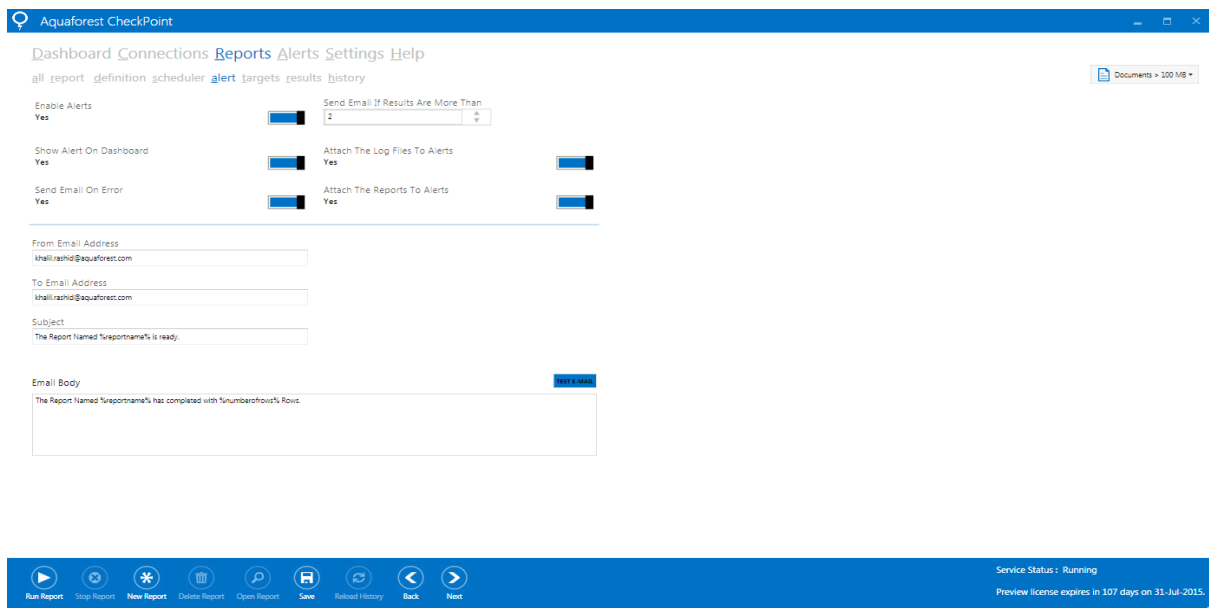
Aquaforest CheckPoint

Dashboard Connections Reports Alerts Settings Help

all report definition scheduler alert targets results history

Documents > 100 MB

Enable Alerts
Yes

Send Email If Results Are More Than
2

Show Alert On Dashboard
Yes

Attach The Log Files To Alerts
Yes

Send Email On Error
Yes

Attach The Reports To Alerts
Yes

From Email Address
khalil.rashid@aquaforest.com

To Email Address
khalil.rashid@aquaforest.com

Subject
The Report Named %reportname% is ready.

Email Body

TEST E-MAIL

The Report Named %reportname% has completed with %numberofrows% Rows.

Run Report Stop Report New Report Delete Report Open Report Save Reload History Back Next

Service Status : Running

Preview license expires in 107 days on 31-Jul-2015.